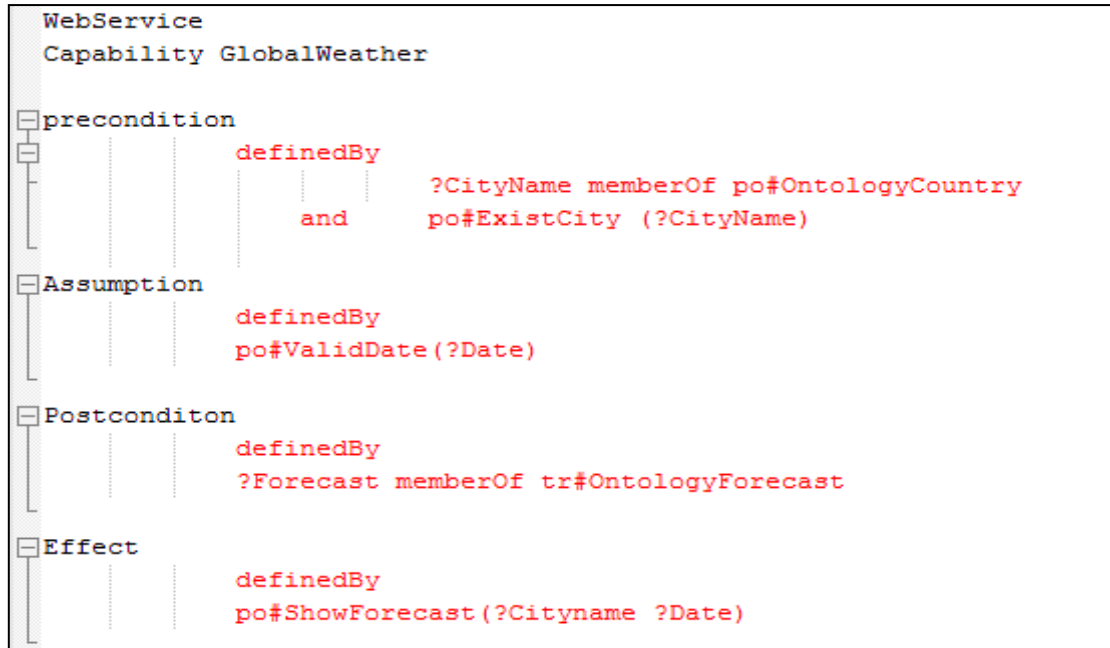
WebService
Capability GlobalWeather

precondition
definedBy
?CityName memberOf po#OntologyCountry
and po#ExistCity (?CityName)

Assumption
definedBy
po#ValidDate(?Date)

Postconditon
definedBy
?Forecast memberOf tr#OntologyForecast

Effect
definedBy
po#ShowForecast(?Cityname ?Date)